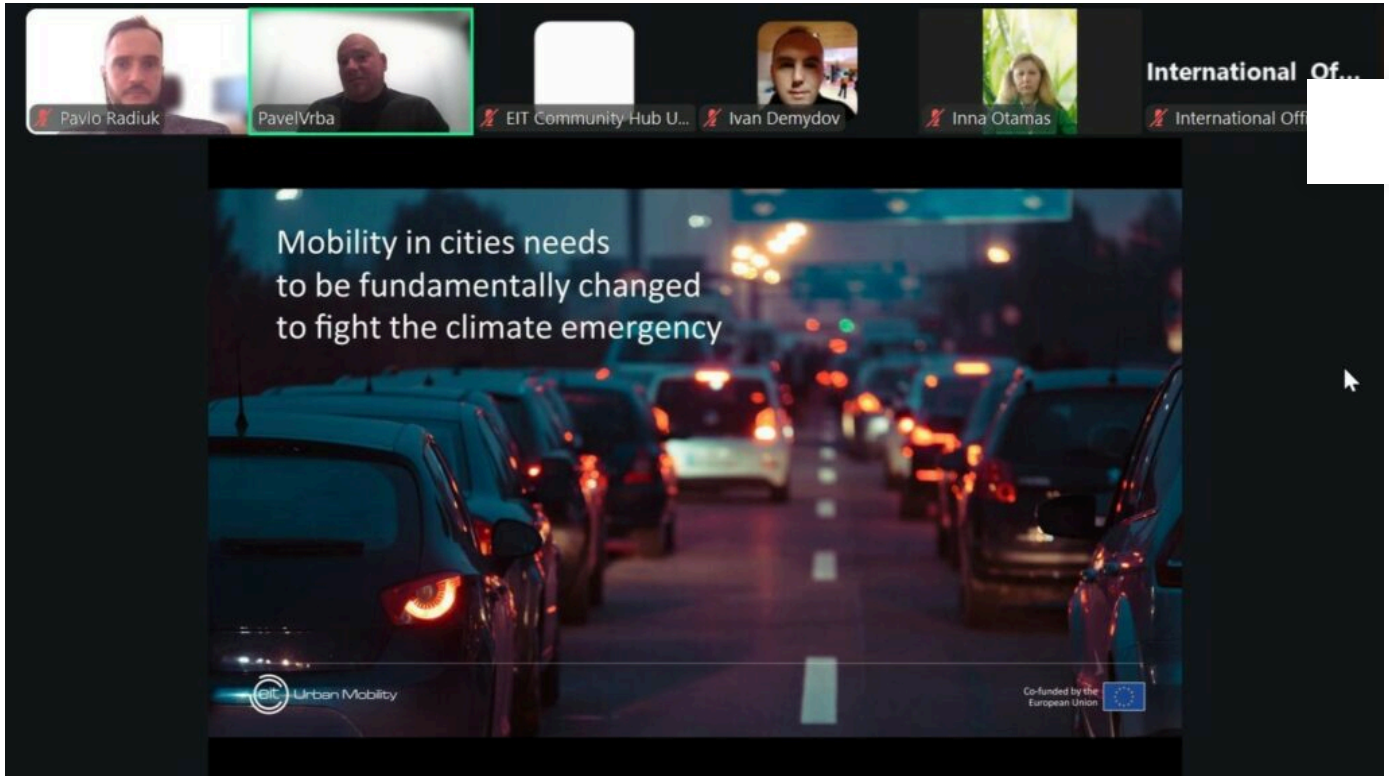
Pavlo Radiuk

PavelVrba

EIT Community Hub U...

Ivan Demydov

Inna Otamas

International Of...

International Offi

Mobility in cities needs to be fundamentally changed to fight the climate emergency

eit Urban Mobility

Co-funded by the European Union